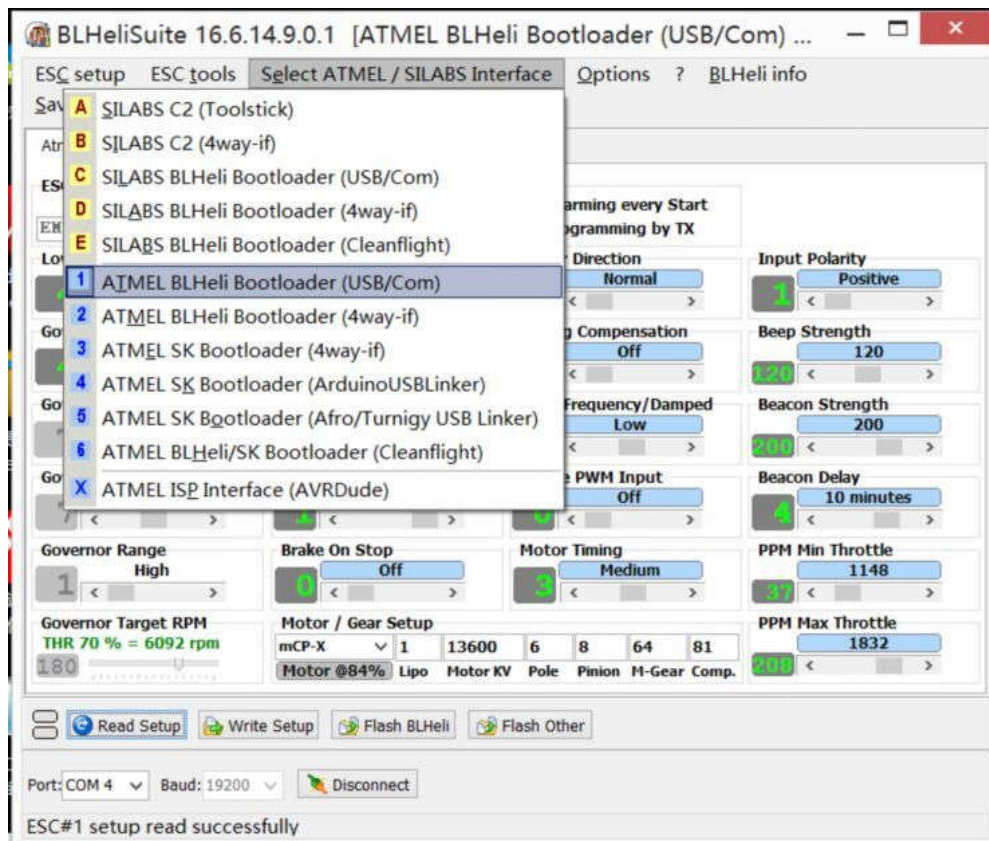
BLHeliSuite 16.6.14.9.0.1 [ATMEL BLHeli Bootloader (USB/Com) ...

ESC setup ESC tools Select ATMEL / SILABS Interface Options ? BLHeli info

Sav

A SILABS C2 (Toolstick)
B SILABS C2 (4way-if)
C SILABS BLHeli Bootloader (USB/Com)
D SILABS BLHeli Bootloader (4way-if)
E SILABS BLHeli Bootloader (Cleanflight)
1 ATMEL BLHeli Bootloader (USB/Com)
2 ATMEL BLHeli Bootloader (4way-if)
3 ATMEL SK Bootloader (4way-if)
4 ATMEL SK Bootloader (ArduinoUSBLinker)
5 ATMEL SK Bootloader (Afro/Turnigy USB Linker)
6 ATMEL BLHeli/SK Bootloader (Cleanflight)
X ATMEL ISP Interface (AVRDude)

Atr
ES
EM
Lo
Go
Go
Go

arming every Start
ogramming by TX

Direction
Normal

Input Polarity
Positive
1

g Compensation
Off

Beep Strength
120
120

Frequency/Damped
Low

Beacon Strength
200
200

PWM Input
Off

Beacon Delay
10 minutes
4

Governor Range
High
1

Brake On Stop
Off
0

Motor Timing
Medium
3

PPM Min Throttle
1148
37

Governor Target RPM
THR 70 % = 6092 rpm
180

Motor / Gear Setup
mCP-X 1 13600 6 8 64 81
Motor @84% Lipo Motor KV Pole Pinion M-Gear Comp.

PPM Max Throttle
1832
208

Read Setup Write Setup Flash BLHeli Flash Other

Port: COM 4 Baud: 19200 Disconnect

ESC#1 setup read successfully